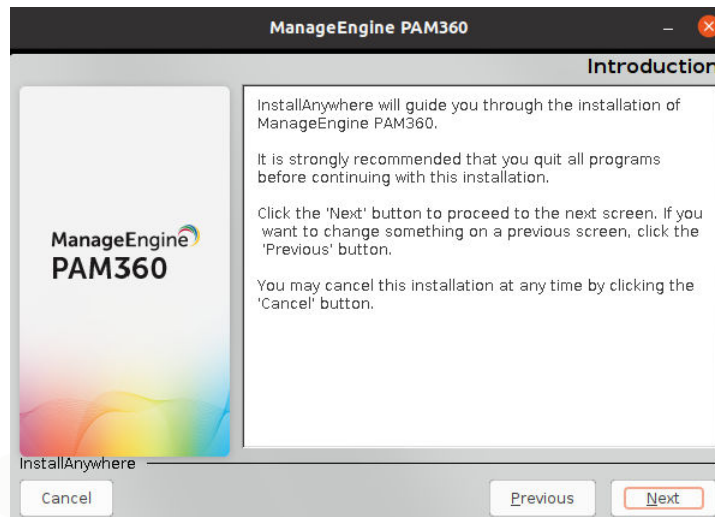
ManageEngine PAM360

Introduction

ManageEngine PAM360

InstallAnywhere will guide you through the installation of ManageEngine PAM360.

It is strongly recommended that you quit all programs before continuing with this installation.

Click the 'Next' button to proceed to the next screen. If you want to change something on a previous screen, click the 'Previous' button.

You may cancel this installation at any time by clicking the 'Cancel' button.

InstallAnywhere

Cancel

Previous

Next